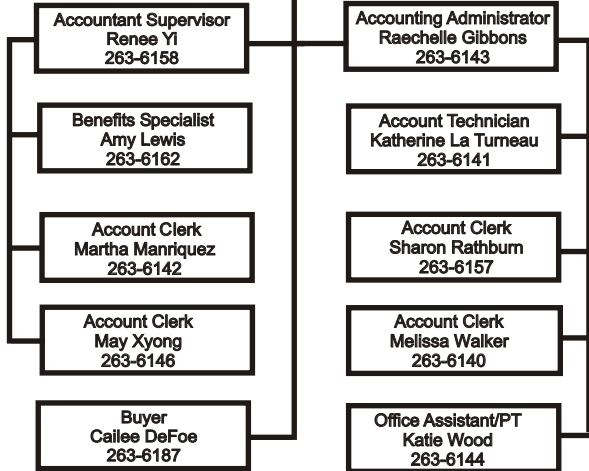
Accountant Supervisor
Renee Yi
263-6158

Benefits Specialist
Amy Lewis
263-6162

Account Clerk
Martha Manriquez
263-6142

Account Clerk
May Xyong
263-6146

Buyer
Cailee DeFoe
263-6187

Accounting Administrator
Raechelle Gibbons
263-6143

Account Technician
Katherine La Turneau
263-6141

Account Clerk
Sharon Rathburn
263-6157

Account Clerk
Melissa Walker
263-6140

Office Assistant/PT
Katie Wood
263-6144